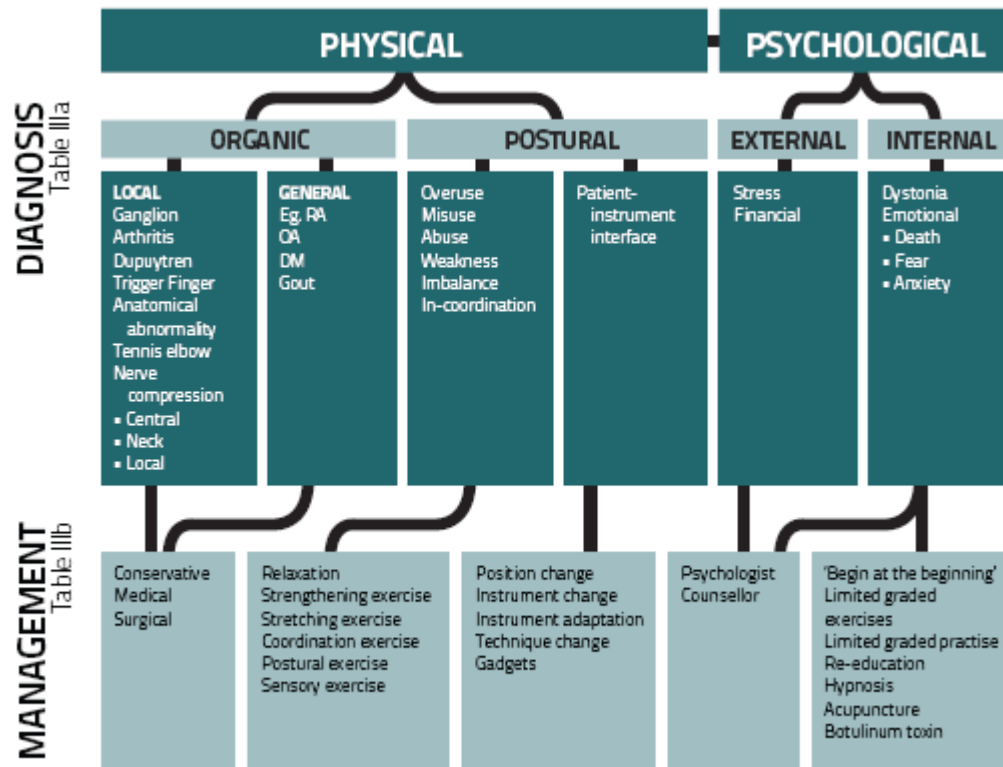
DIAGNOSIS
Table IIIa

PHYSICAL

PSYCHOLOGICAL

ORGANIC

POSTURAL

EXTERNAL

INTERNAL

LOCAL
Ganglion
Arthritis
Dupuytren
Trigger Finger
Anatomical abnormality
Tennis elbow
Nerve compression
• Central
• Neck
• Local

GENERAL
Eg, RA
OA
DM
Gout

Overuse
Misuse
Abuse
Weakness
Imbalance
In-coordination

Patient-instrument interface

Stress
Financial

Dystonia
Emotional
• Death
• Fear
• Anxiety

MANAGEMENT
Table IIIb

Conservative
Medical
Surgical

Relaxation
Strengthening exercise
Stretching exercise
Coordination exercise
Postural exercise
Sensory exercise

Position change
Instrument change
Instrument adaptation
Technique change
Gadgets

Psychologist
Counsellor

'Begin at the beginning'
Limited graded exercises
Limited graded practise
Re-education
Hypnosis
Acupuncture
Botulinum toxin